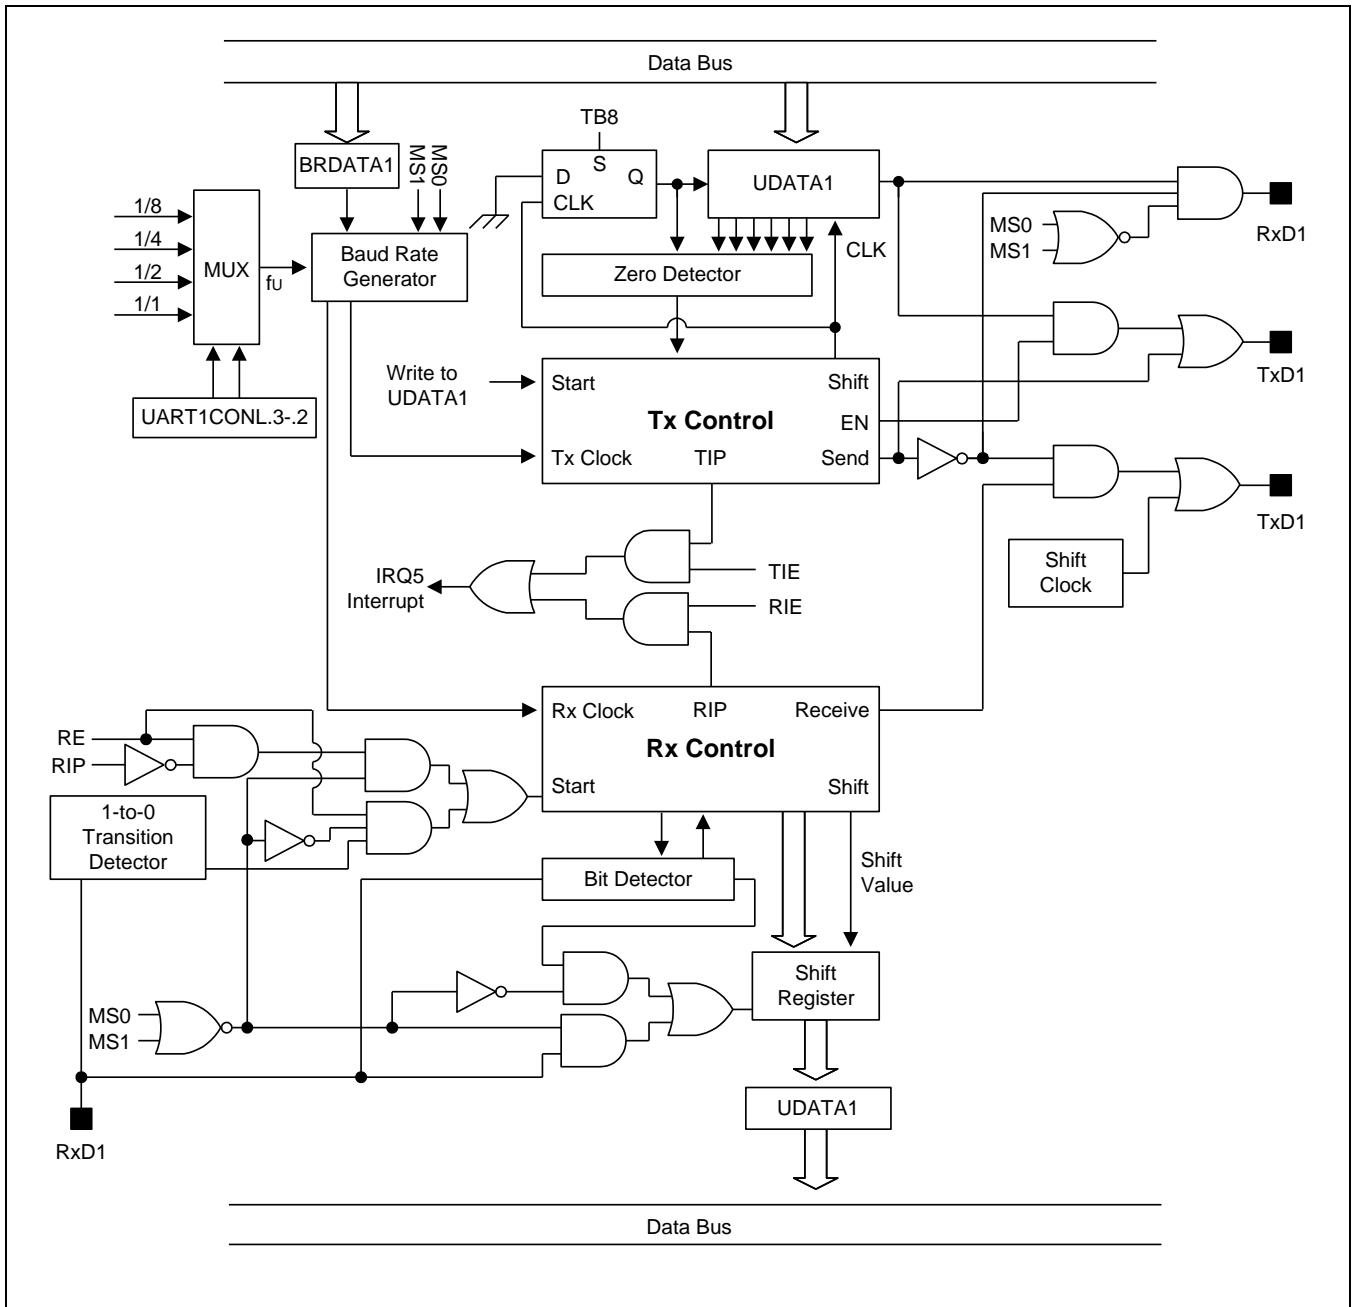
Data Bus

BRDATA1

MS1
MS0

TB8
S
D
Q
CLK

UDATA1

1/8
1/4
1/2
1/1
MUX
fU

Baud Rate Generator

Zero Detector

CLK

MS0
MS1

RxD1

TxD1

TxD1

UART1CONL.3-.2

Write to UDATA1

Start
Shift
Tx Control
EN
Tx Clock
TIP
Send

IRQ5 Interrupt

TIE
RIE

Shift Clock

RE
RIP

Rx Clock
RIP
Receive
Rx Control
Start
Shift

1-to-0 Transition Detector

Bit Detector

Shift Value

MS0
MS1

Shift Register

UDATA1

RxD1

Data Bus